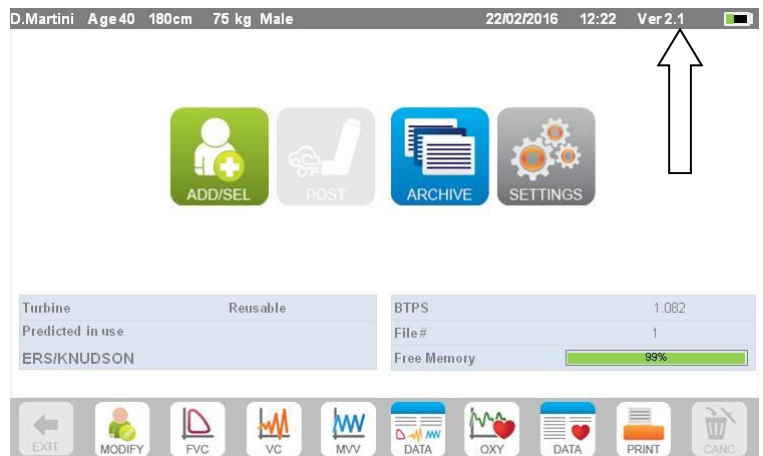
D.Martini Age 40 180cm 75 kg Male 22/02/2016 12:22 Ver 2.1

ADD/SEL
POST
ARCHIVE
SETTINGS

| Turbine | Reusable |
|---|---|
| Predicted in use | |
| ERS/KNUDSON | |

| BTPS | 1.082 |
|---|---|
| File # | 1 |
| Free Memory | 99% |

EXIT
MODIFY
FVC
VC
MVV
DATA
OXY
DATA
PRINT
CANC